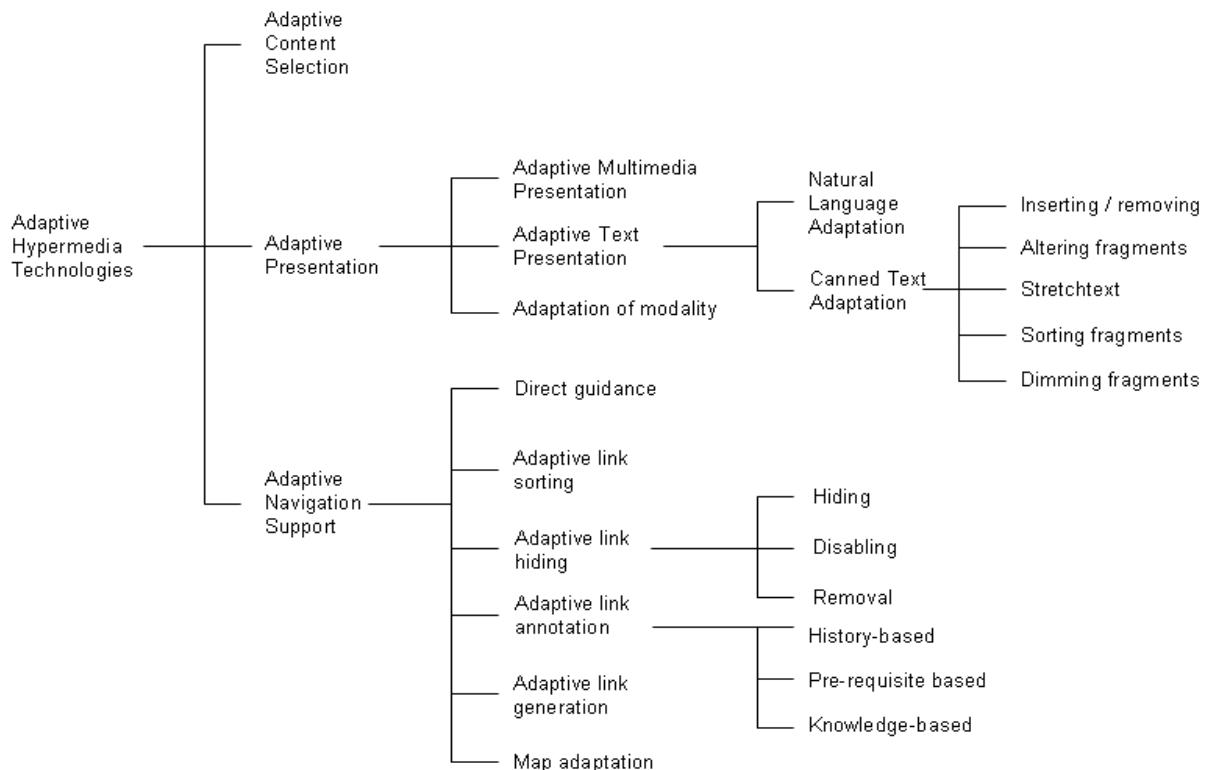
Adaptive Hypermedia Technologies

Adaptive Content Selection

Adaptive Presentation

Adaptive Multimedia Presentation

Adaptive Text Presentation

Natural Language Adaptation

Canned Text Adaptation

Inserting / removing

Altering fragments

Stretchtext

Sorting fragments

Dimming fragments

Adaptation of modality

Adaptive Navigation Support

Direct guidance

Adaptive link sorting

Adaptive link hiding

Hiding

Disabling

Removal

Adaptive link annotation

History-based

Pre-requisite based

Knowledge-based

Adaptive link generation

Map adaptation